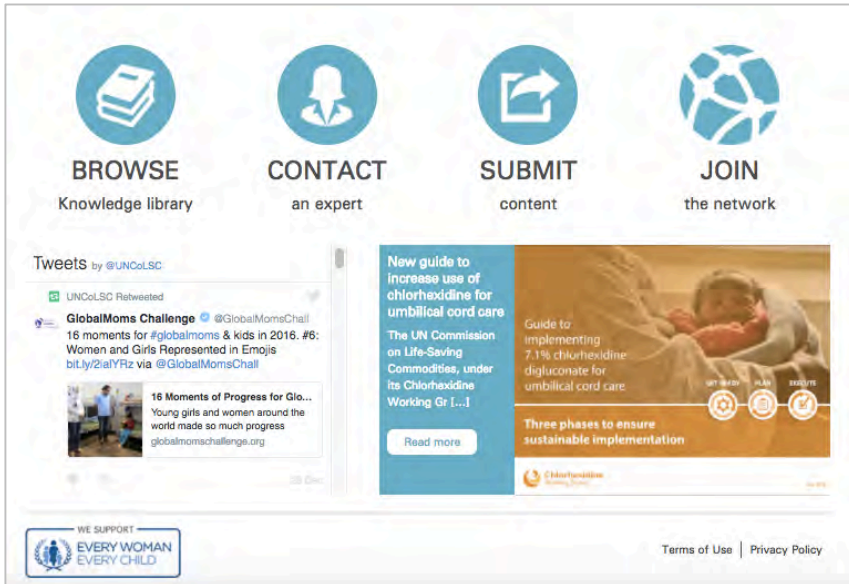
BROWSE
Knowledge library

CONTACT
an expert

SUBMIT
content

JOIN
the network

Tweets by @UNCoLSC

UNCoLSC Retweeted

GlobalMoms Challenge @GlobalMomsChall
16 moments for #globalmoms & kids in 2016. #6: Women and Girls Represented in Emojis bit.ly/2ialYRz via @GlobalMomsChall

16 Moments of Progress for Glo...
Young girls and women around the world made so much progress
globalmomschallenge.org

28 Dec

New guide to increase use of chlorhexidine for umbilical cord care

The UN Commission on Life-Saving Commodities, under its Chlorhexidine Working Gr [...]

Read more

Guide to implementing 7.1% chlorhexidine digluconate for umbilical cord care

GET READY PLAN EXECUTE

Three phases to ensure sustainable implementation

Chlorhexidine Working Group

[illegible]

WE SUPPORT
EVERY WOMAN
EVERY CHILD

Terms of Use | Privacy Policy